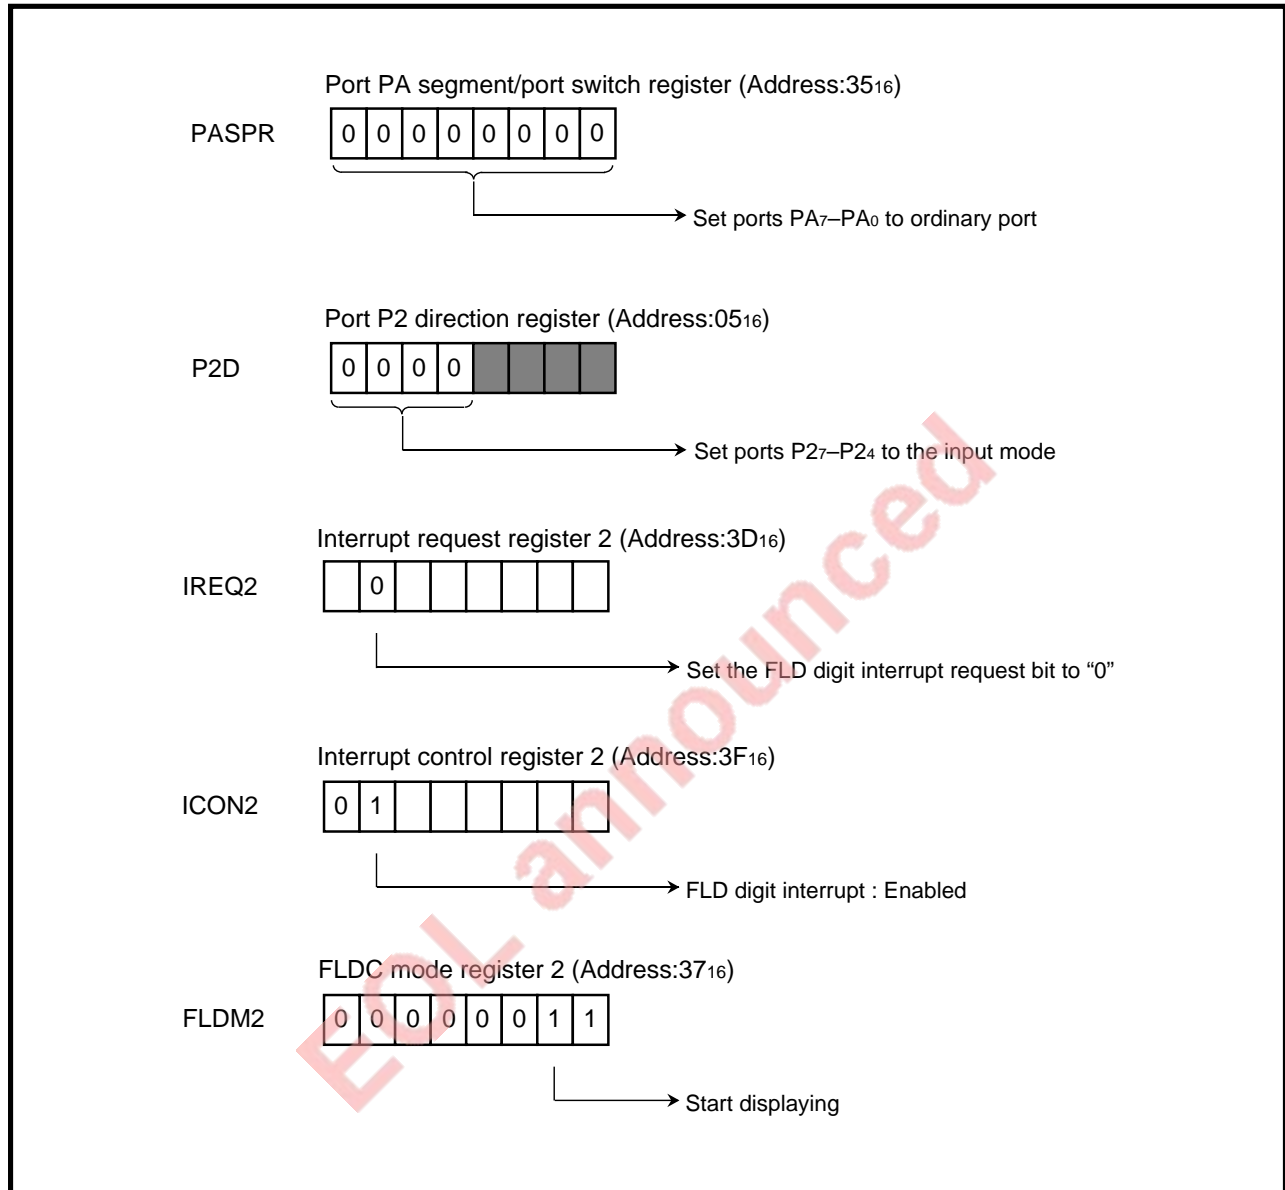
Port PA segment/port switch register (Address:$35_{16}$)

PASPR

| 0 | 0 | 0 | 0 | 0 | 0 | 0 | 0 |
|---|---|---|---|---|---|---|---|

Set ports $PA_7$–$PA_0$ to ordinary port

Port P2 direction register (Address:$05_{16}$)

P2D

| 0 | 0 | 0 | 0 | | | | |
|---|---|---|---|---|---|---|---|

Set ports $P2_7$–$P2_4$ to the input mode

Interrupt request register 2 (Address:$3D_{16}$)

IREQ2

| | 0 | | | | | | |
|---|---|---|---|---|---|---|---|

Set the FLD digit interrupt request bit to “0”

Interrupt control register 2 (Address:$3F_{16}$)

ICON2

| 0 | 1 | | | | | | |
|---|---|---|---|---|---|---|---|

FLD digit interrupt : Enabled

FLDC mode register 2 (Address:$37_{16}$)

FLDM2

| 0 | 0 | 0 | 0 | 0 | 0 | 1 | 1 |
|---|---|---|---|---|---|---|---|

Start displaying

EOL announced